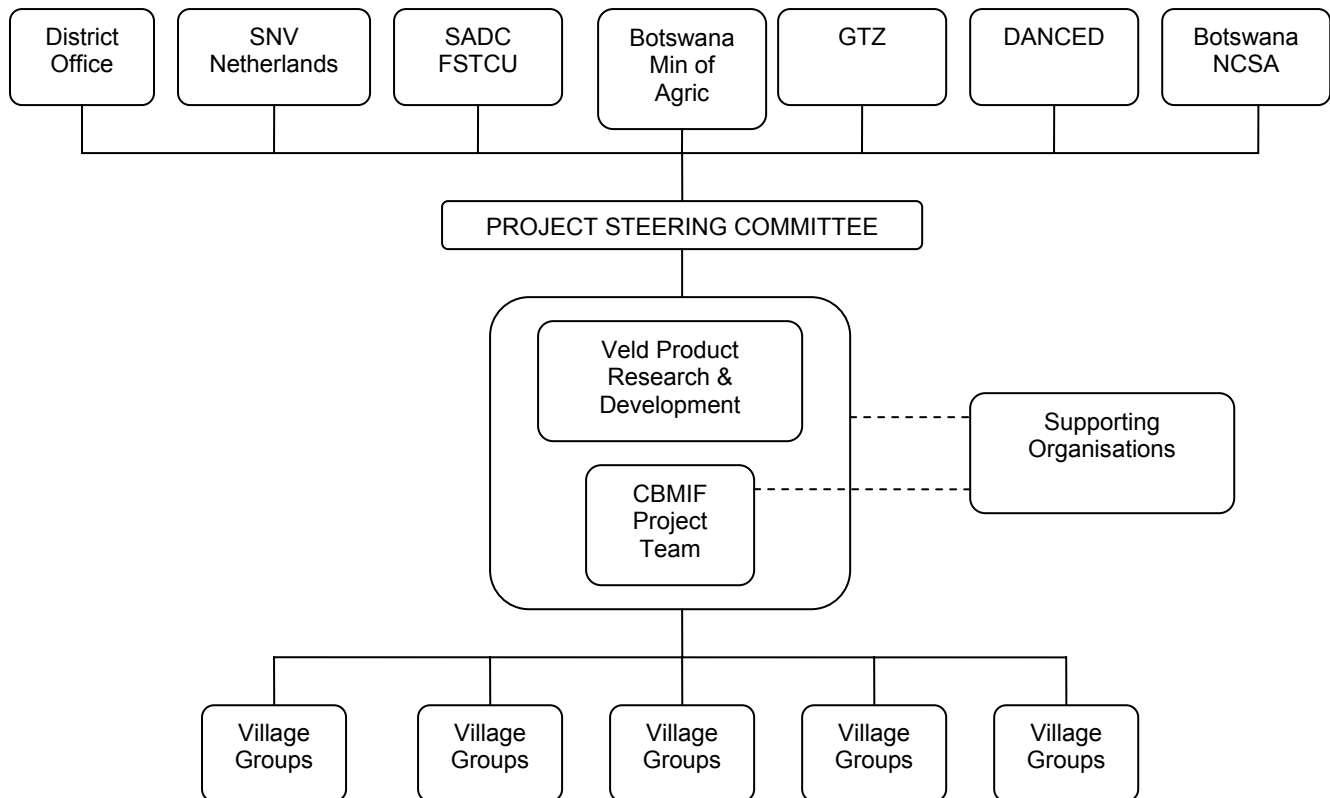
District Office

SNV Netherlands

SADC FSTCU

Botswana Min of Agric

GTZ

DANCED

Botswana NCSA

PROJECT STEERING COMMITTEE

Veld Product Research & Development

CBMIF Project Team

Supporting Organisations

Village Groups

Village Groups

Village Groups

Village Groups

Village Groups